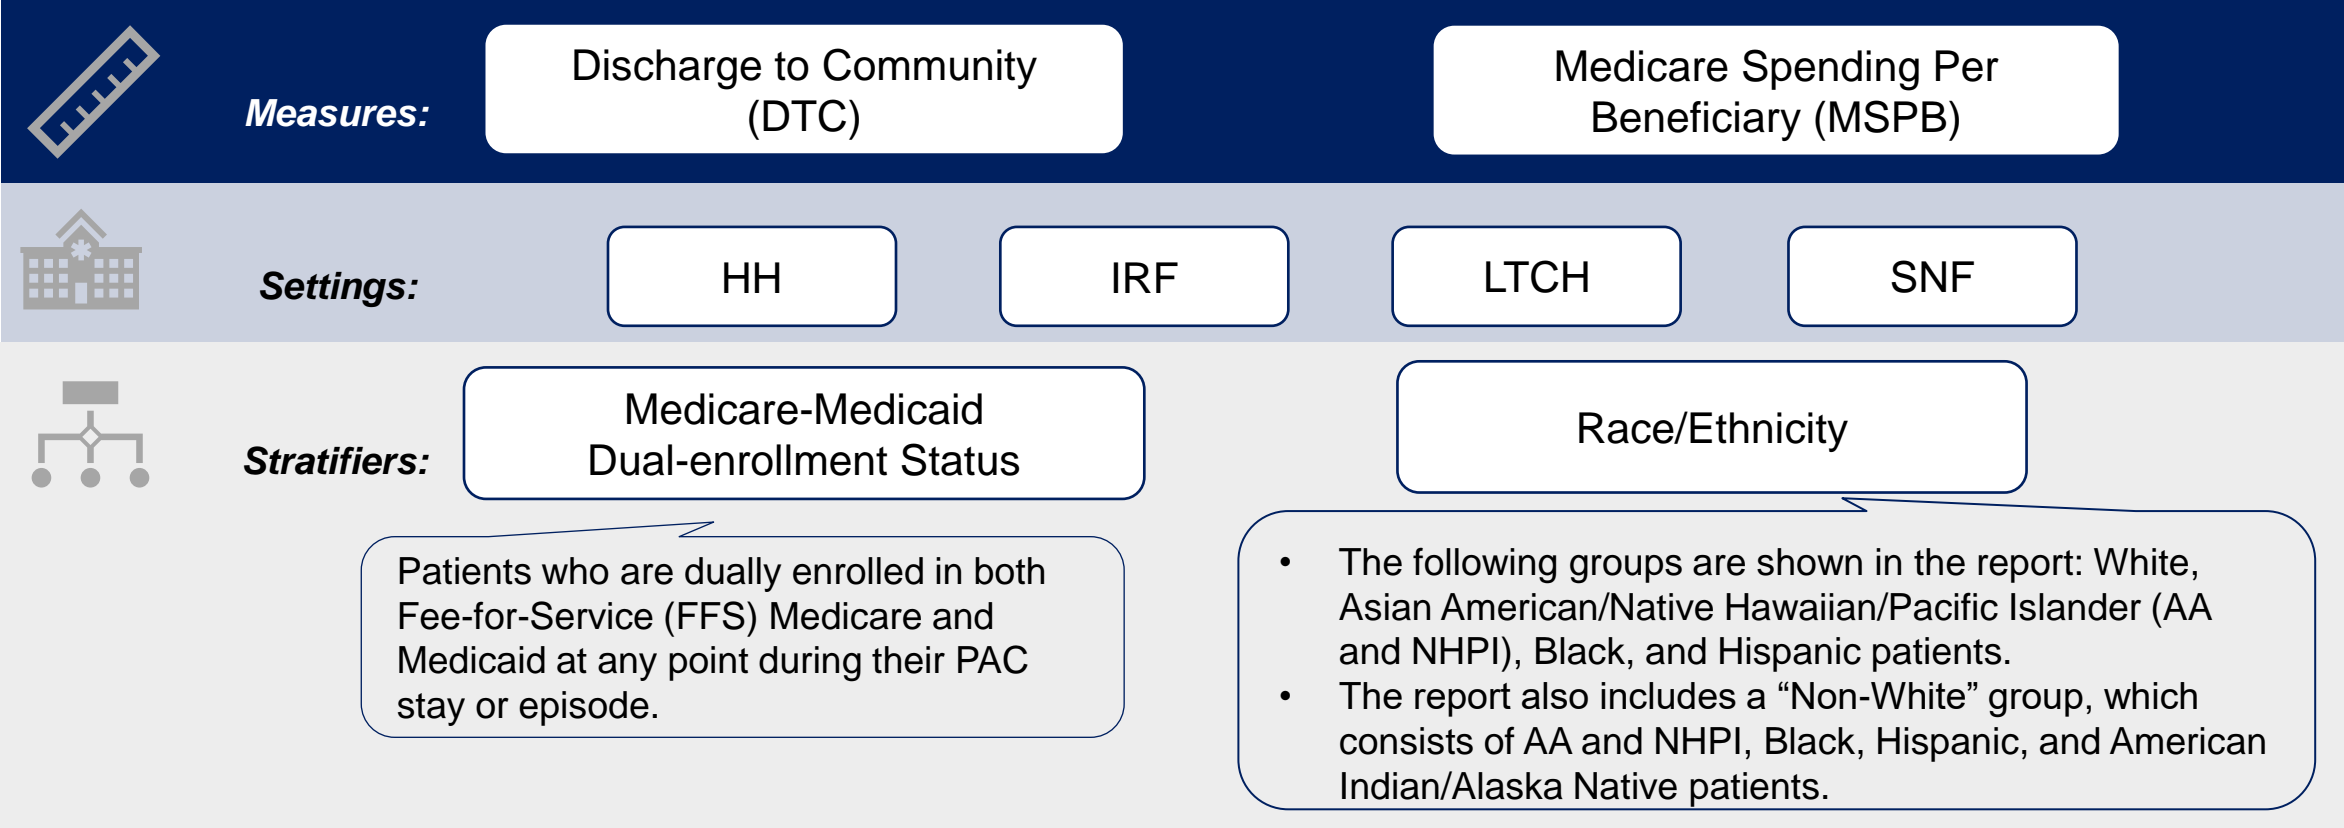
Measures:

Discharge to Community (DTC)

Medicare Spending Per Beneficiary (MSPB)

Settings:

HH

IRF

LTCH

SNF

Stratifiers:

Medicare-Medicaid Dual-enrollment Status

Race/Ethnicity

Patients who are dually enrolled in both Fee-for-Service (FFS) Medicare and Medicaid at any point during their PAC stay or episode.

- The following groups are shown in the report: White, Asian American/Native Hawaiian/Pacific Islander (AA and NHPI), Black, and Hispanic patients.
- The report also includes a “Non-White” group, which consists of AA and NHPI, Black, Hispanic, and American Indian/Alaska Native patients.